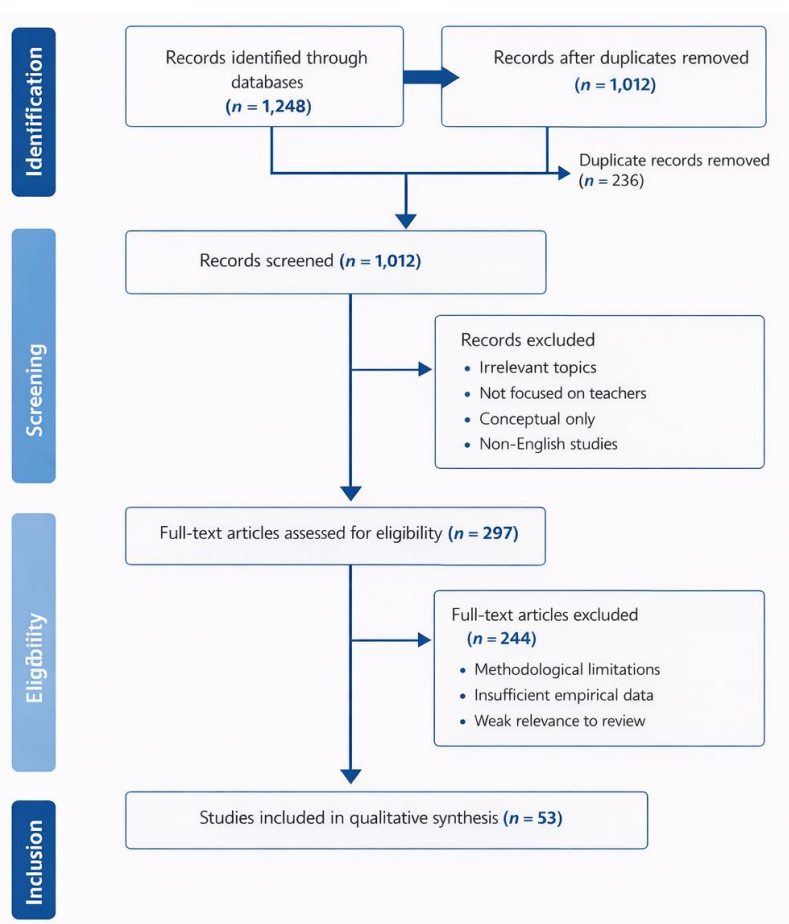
Identification

Records identified through databases
($n$ = 1,248)

Records after duplicates removed
($n$ = 1,012)

Duplicate records removed
($n$ = 236)

Screening

Records screened ($n$ = 1,012)

Records excluded
• Irrelevant topics
• Not focused on teachers
• Conceptual only
• Non-English studies

Eligbiliy

Full-text articles assessed for eligibility ($n$ = 297)

Full-text articles excluded
($n$ = 244)
• Methodological limitations
• Insufficient empirical data
• Weak relevance to review

Inclusion

Studies included in qualitative synthesis ($n$ = 53)